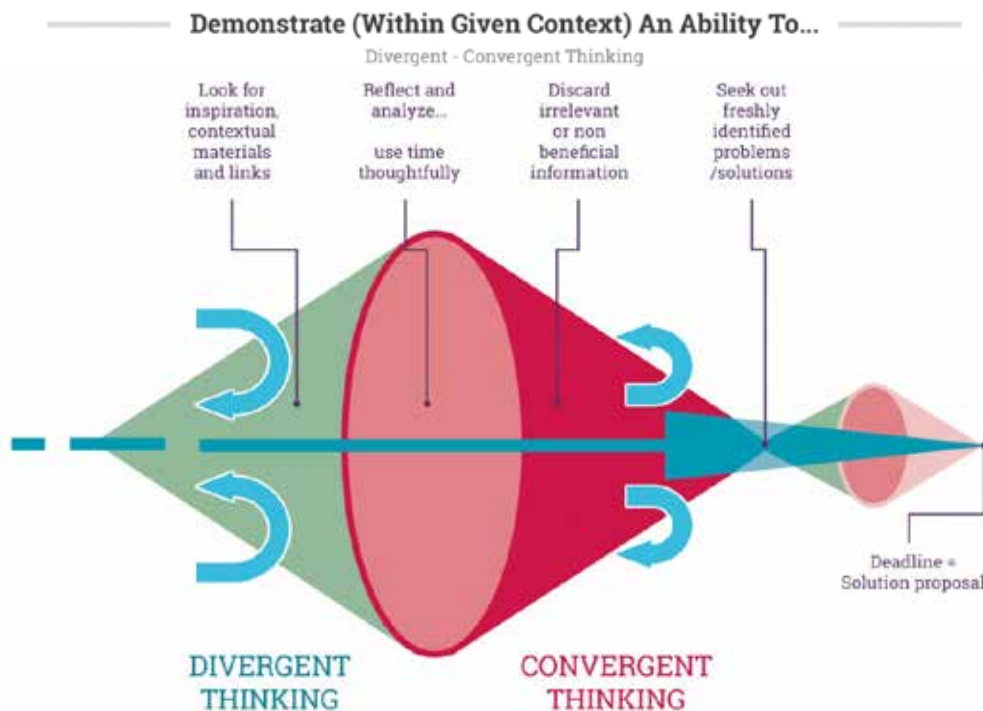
Demonstrate (Within Given Context) An Ability To...

Divergent - Convergent Thinking

Look for inspiration, contextual materials and links

Reflect and analyze...

use time thoughtfully

Discard irrelevant or non beneficial information

Seek out freshly identified problems /solutions

Deadline = Solution proposal

DIVERGENT THINKING

CONVERGENT THINKING